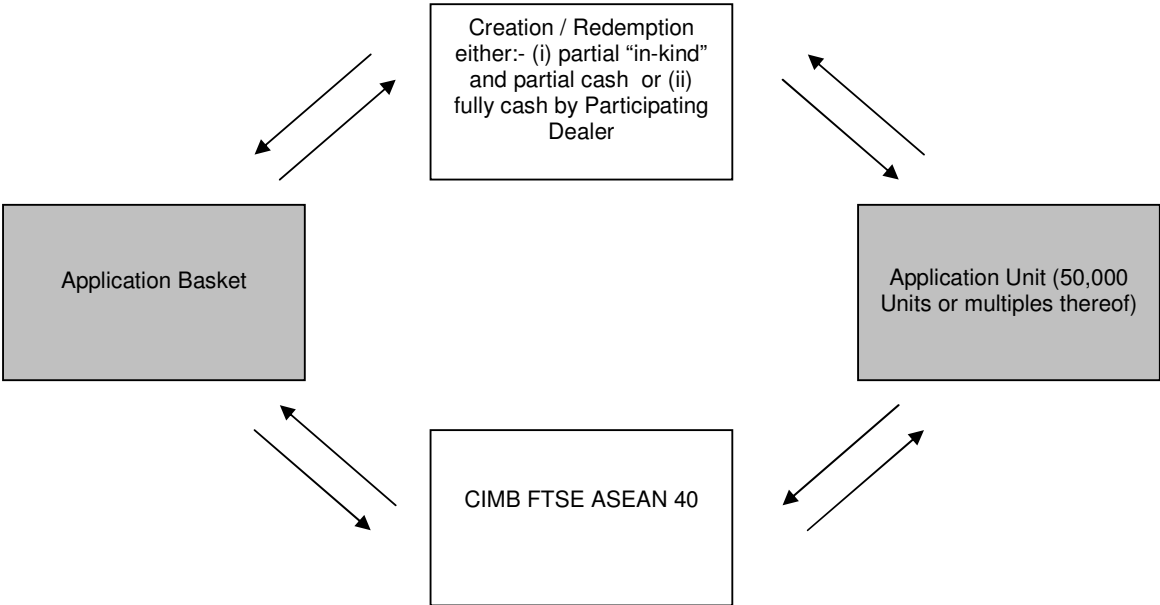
Creation / Redemption either:- (i) partial “in-kind” and partial cash or (ii) fully cash by Participating Dealer

Application Basket

Application Unit (50,000 Units or multiples thereof)

CIMB FTSE ASEAN 40